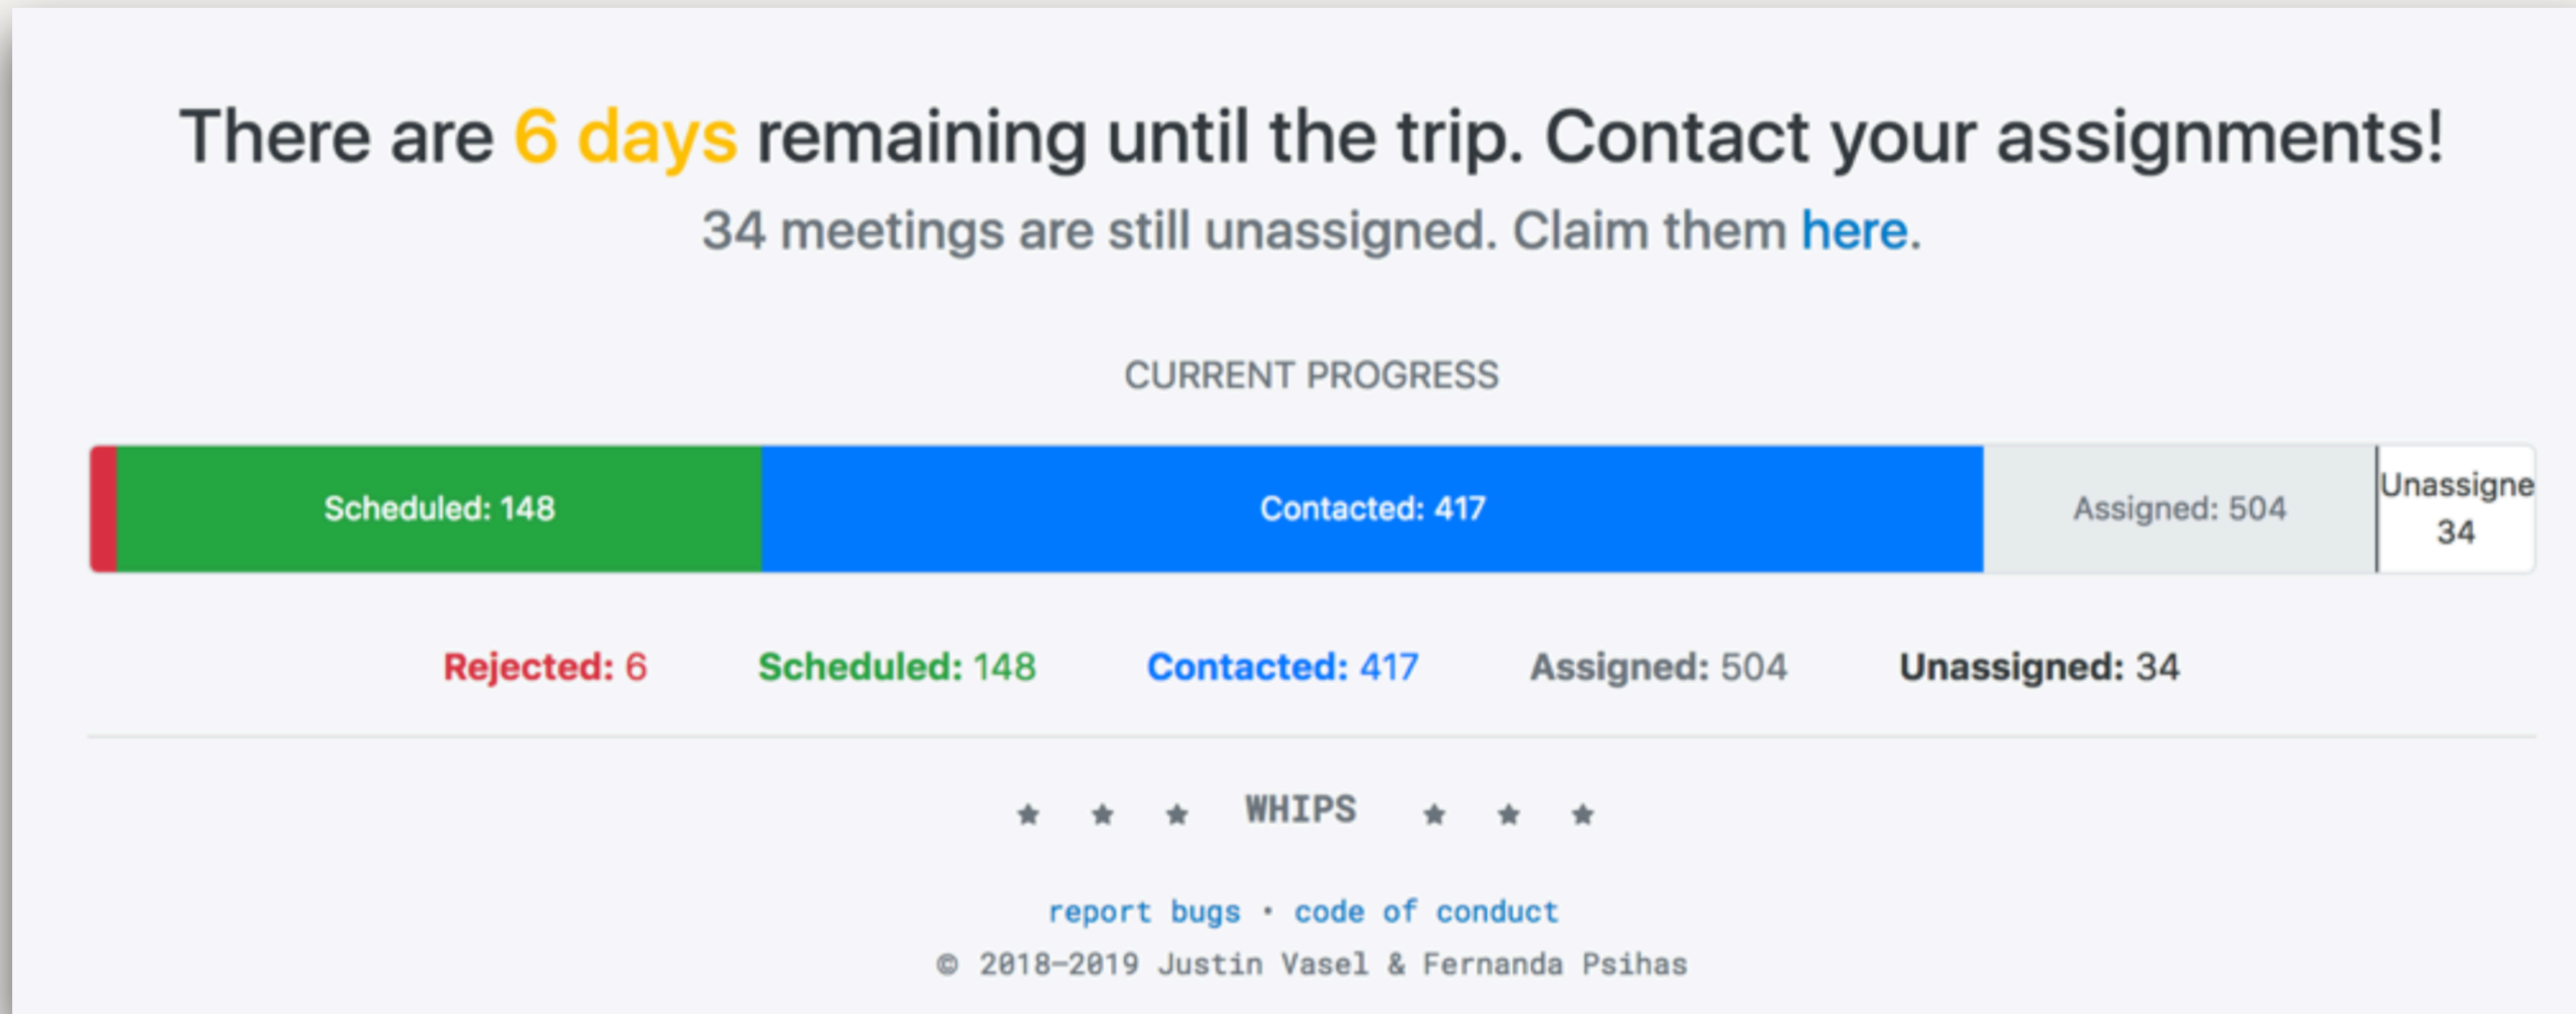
There are 6 days remaining until the trip. Contact your assignments!

34 meetings are still unassigned. Claim them here.

CURRENT PROGRESS

Scheduled: 148 Contacted: 417 Assigned: 504 Unassigne 34

Rejected: 6 Scheduled: 148 Contacted: 417 Assigned: 504 Unassigned: 34

★ ★ ★ WHIPS ★ ★ ★

report bugs · code of conduct

© 2018-2019 Justin Vasel & Fernanda Psihas